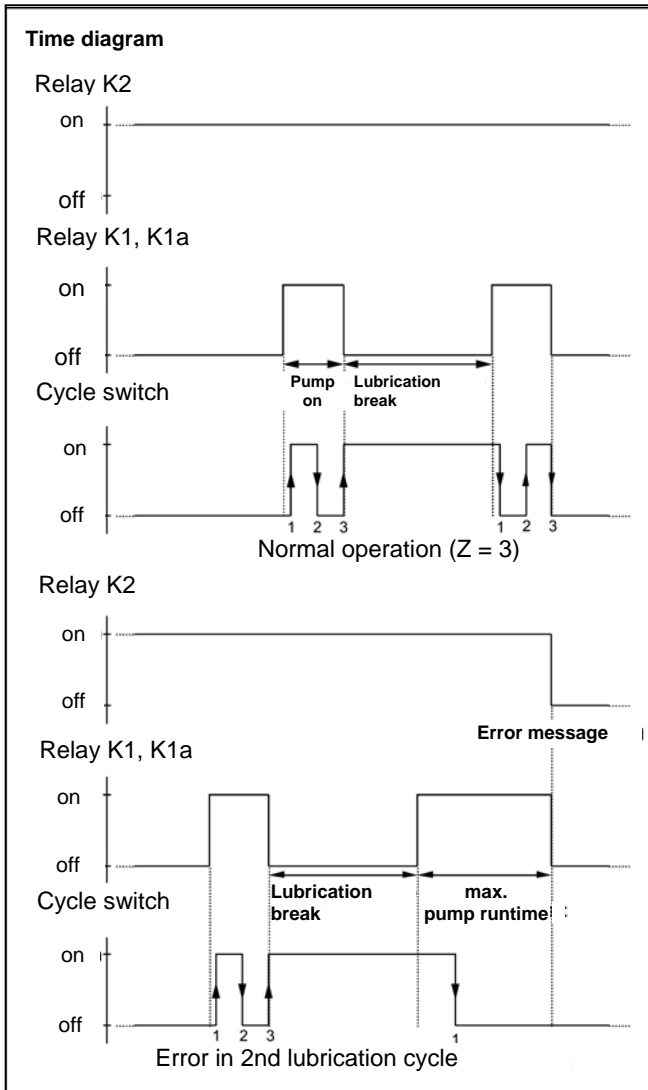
Time diagram

Relay K2

on

off

Relay K1, K1a

on

off

Pump on

Lubrication break

Cycle switch

on

off

1 2 3

1 2 3

Normal operation (Z = 3)

Relay K2

on

off

Error message

Relay K1, K1a

on

off

Lubrication break

max. pump runtime

Cycle switch

on

off

1 2 3

1

Error in 2nd lubrication cycle